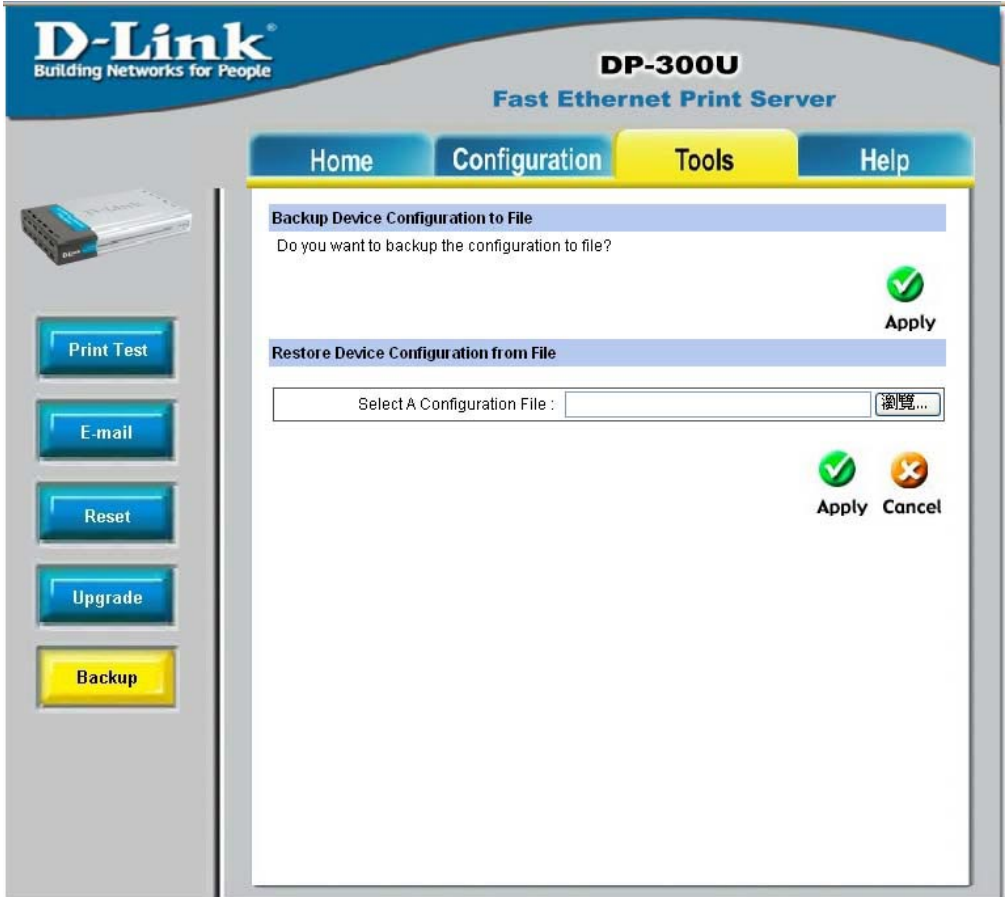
D-Link®
Building Networks for People

DP-300U
Fast Ethernet Print Server

Home
Configuration
Tools
Help

Print Test
E-mail
Reset
Upgrade
Backup

Backup Device Configuration to File
Do you want to backup the configuration to file?

Apply

Restore Device Configuration from File

Select A Configuration File :
瀏覽...

Apply
Cancel